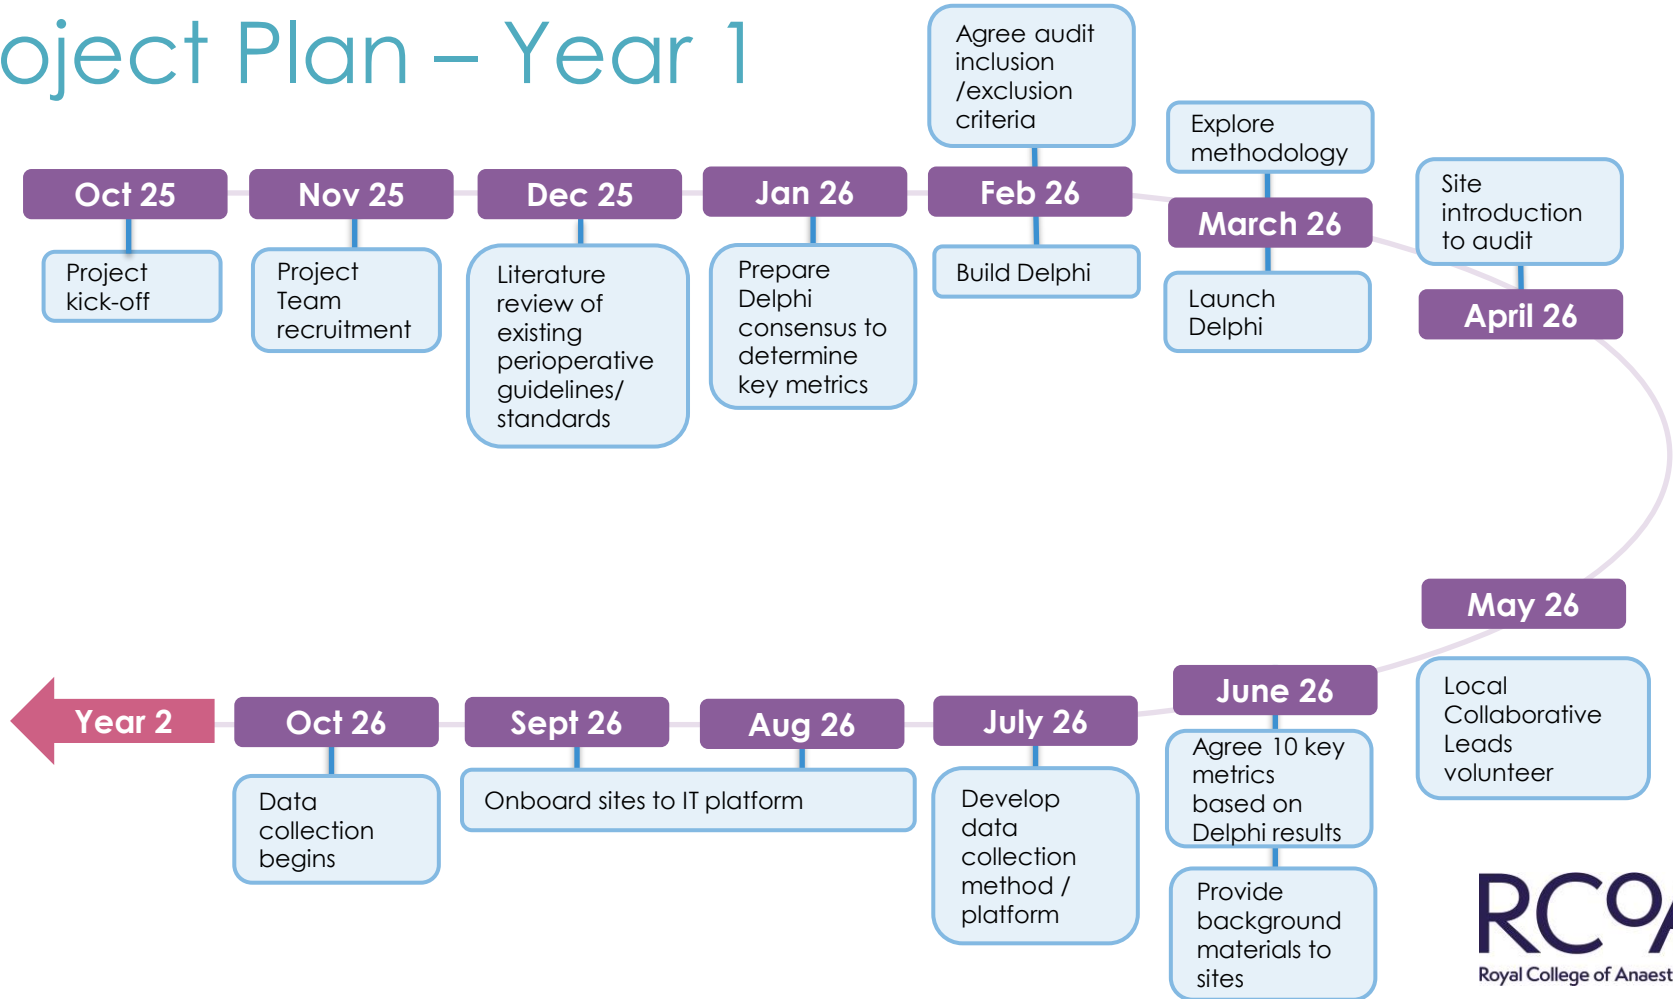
oject Plan – Year 1

Oct 25
Project kick-off

Nov 25
Project Team recruitment

Dec 25
Literature review of existing perioperative guidelines/ standards

Jan 26
Prepare Delphi consensus to determine key metrics

Agree audit inclusion /exclusion criteria

Feb 26
Build Delphi

Explore methodology

March 26
Launch Delphi

Site introduction to audit

April 26

May 26
Local Collaborative Leads volunteer

June 26
Agree 10 key metrics based on Delphi results

Provide background materials to sites

July 26
Develop data collection method / platform

Aug 26

Sept 26
Onboard sites to IT platform

Oct 26
Data collection begins

Year 2

RCoA
Royal College of Anaest